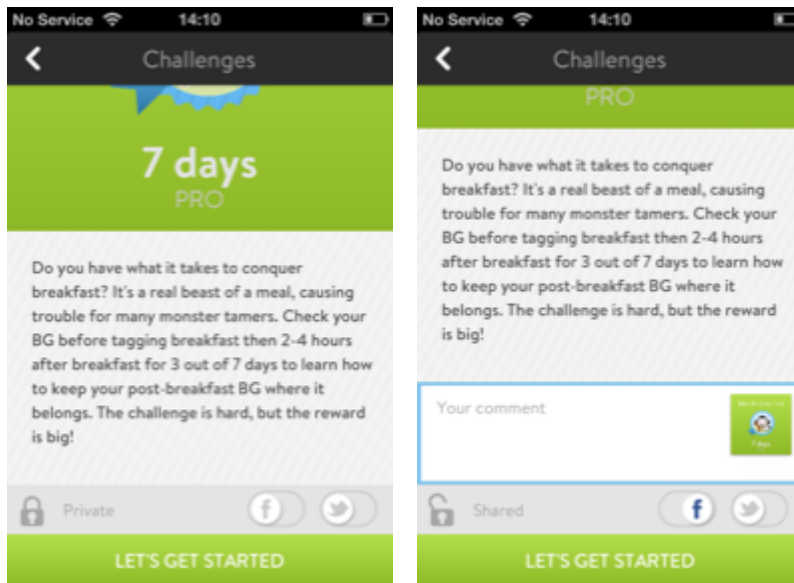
No Service 14:10

Challenges

7 days
PRO

Do you have what it takes to conquer breakfast? It's a real beast of a meal, causing trouble for many monster tamers. Check your BG before tagging breakfast then 2-4 hours after breakfast for 3 out of 7 days to learn how to keep your post-breakfast BG where it belongs. The challenge is hard, but the reward is big!

Private

f

LET'S GET STARTED

No Service 14:10

Challenges

PRO

Do you have what it takes to conquer breakfast? It's a real beast of a meal, causing trouble for many monster tamers. Check your BG before tagging breakfast then 2-4 hours after breakfast for 3 out of 7 days to learn how to keep your post-breakfast BG where it belongs. The challenge is hard, but the reward is big!

Your comment

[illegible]
7 days

Shared

f

LET'S GET STARTED